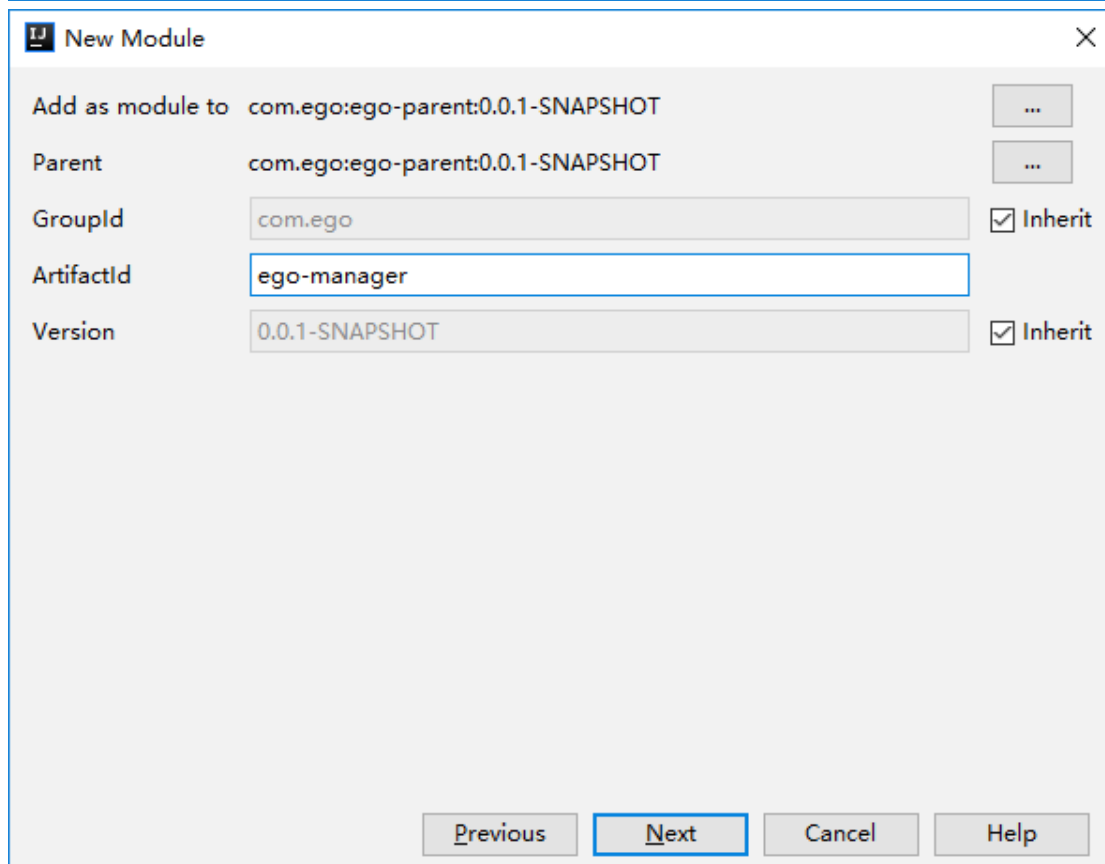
IJ New Module

Add as module to com.ego:ego-parent:0.0.1-SNAPSHOT ...

Parent com.ego:ego-parent:0.0.1-SNAPSHOT ...

GroupId com.ego Inherit

ArtifactId ego-manager

Version 0.0.1-SNAPSHOT Inherit

Previous Next Cancel Help